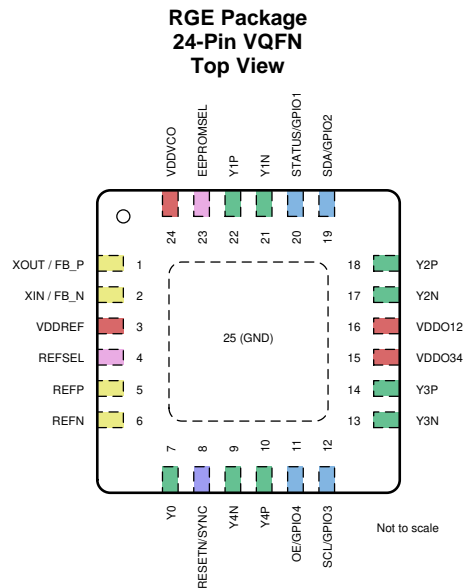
RGE Package
24-Pin VQFN
Top View

VDDVCO
EEPROMSEL
Y1P
Y1N
STATUS/GPIO1
SDA/GPIO2

24 23 22 21 20 19

XOUT / FB_P 1
XIN / FB_N 2
VDDREF 3
REFSEL 4
REFP 5
REFN 6

25 (GND)

18 Y2P
17 Y2N
16 VDDO12
15 VDDO34
14 Y3P
13 Y3N

7 8 9 10 11 12

Y0
RESETN/SYNC
Y4N
Y4P
OE/GPIO4
SCL/GPIO3

Not to scale